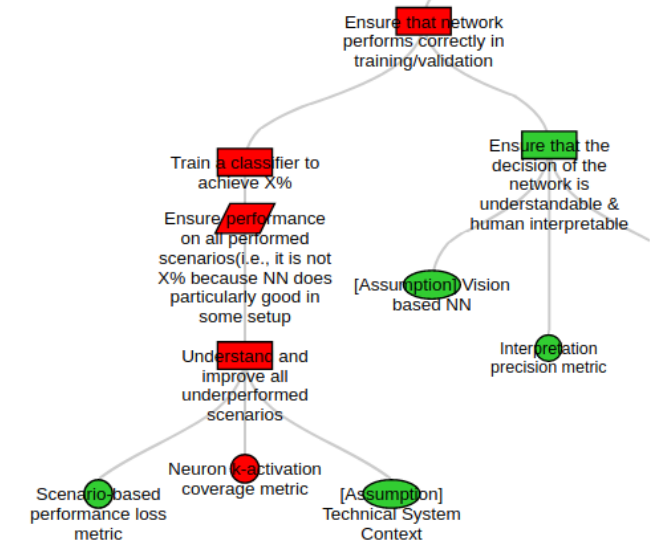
Ensure that network performs correctly in training/validation

Train a classifier to achieve X%

Ensure performance on all performed scenarios(i.e., it is not X% because NN does particularly good in some setup

Understand and improve all underperformed scenarios

Scenario-based performance loss metric

Neuron k-activation coverage metric

[Assumption] Technical System Context

Ensure that the decision of the network is understandable & human interpretable

[Assumption] Vision based NN

Interpretation precision metric